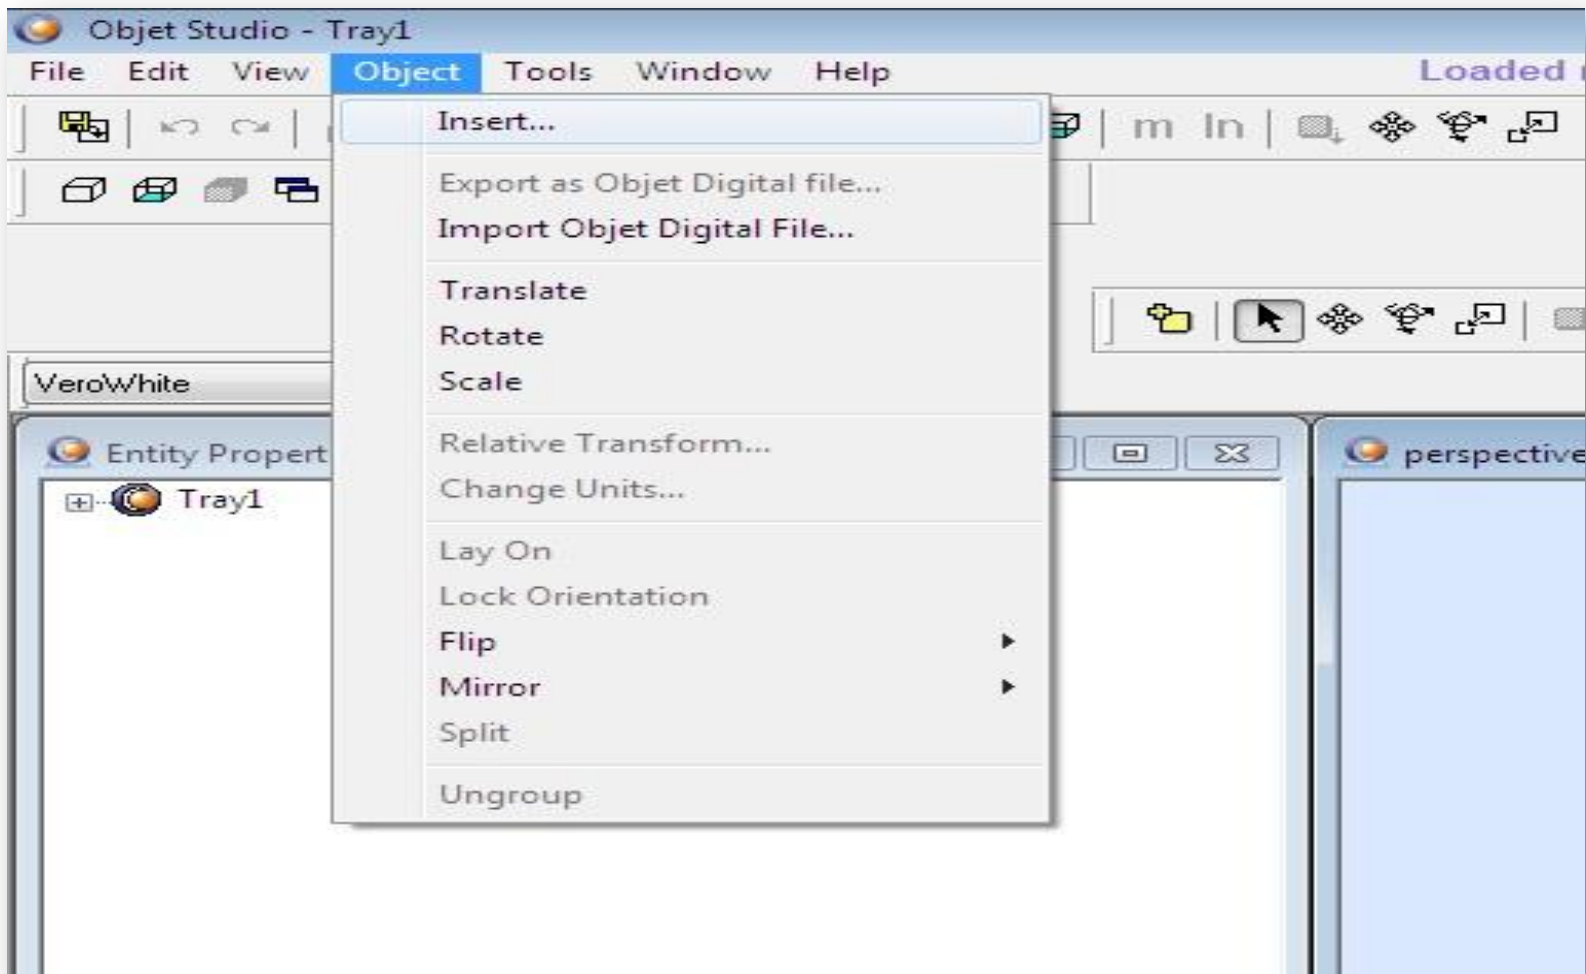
Objet Studio - Tray1

File Edit View Object Tools Window Help

Loaded

m In

Insert...

Export as Objet Digital file...
Import Objet Digital File...

Translate
Rotate
Scale

Relative Transform...
Change Units...

Lay On
Lock Orientation
Flip
Mirror
Split

Ungroup

VeroWhite

Entity Propert

Tray1

perspective